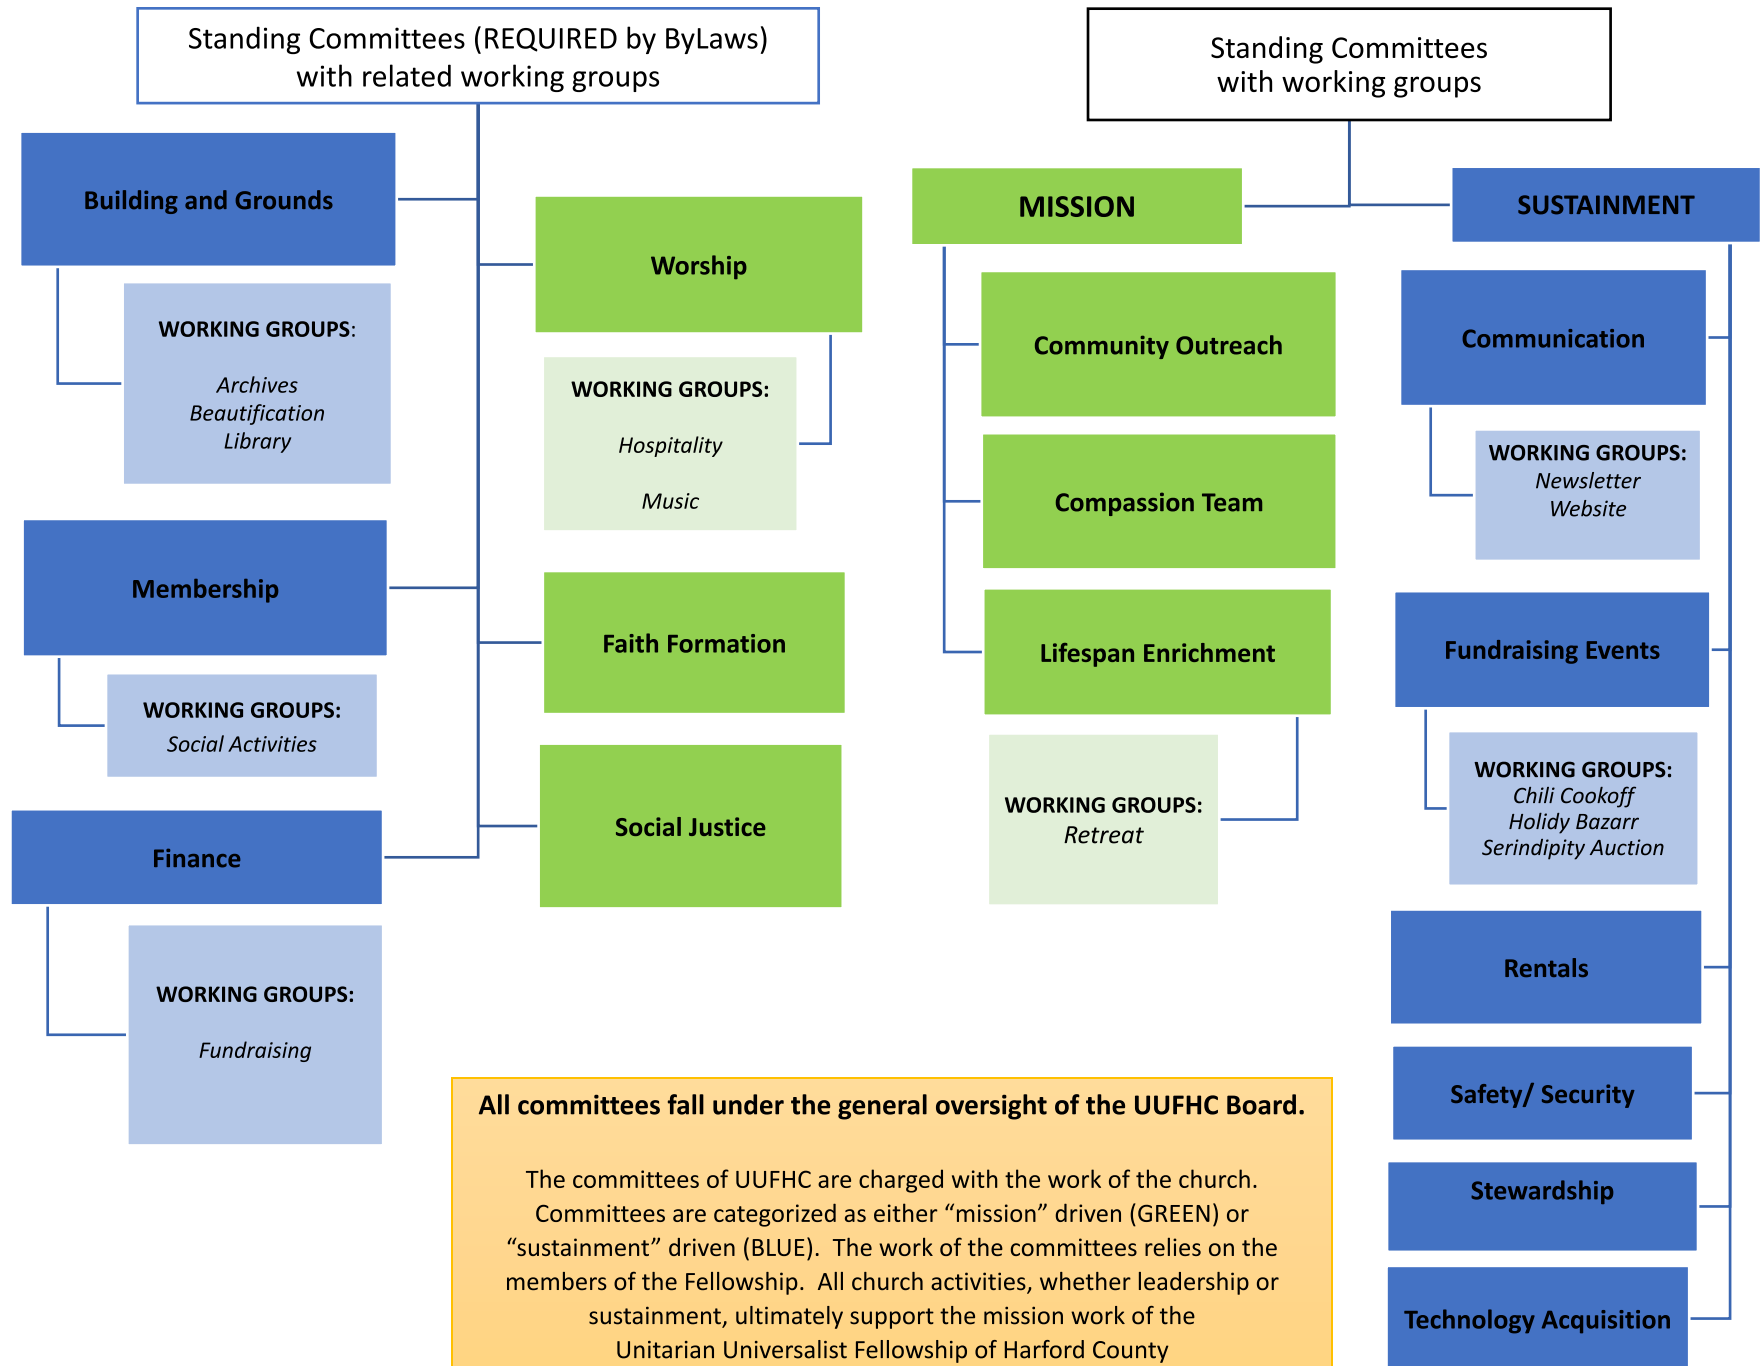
Standing Committees (REQUIRED by ByLaws) with related working groups

Building and Grounds

WORKING GROUPS:

Archives
Beautification
Library

Membership

WORKING GROUPS:
Social Activities

Finance

WORKING GROUPS:

Fundraising

Worship

WORKING GROUPS:

Hospitality

Music

Faith Formation

Social Justice

Standing Committees with working groups

MISSION

Community Outreach

Compassion Team

Lifespan Enrichment

WORKING GROUPS:
Retreat

SUSTAINMENT

Communication

WORKING GROUPS:
Newsletter
Website

Fundraising Events

WORKING GROUPS:
Chili Cookoff
Holidy Bazarr
Serindipity Auction

Rentals

Safety/ Security

Stewardship

Technology Acquisition

All committees fall under the general oversight of the UUFHC Board.

The committees of UUFHC are charged with the work of the church. Committees are categorized as either “mission” driven (GREEN) or “sustainment” driven (BLUE). The work of the committees relies on the members of the Fellowship. All church activities, whether leadership or sustainment, ultimately support the mission work of the Unitarian Universalist Fellowship of Harford County